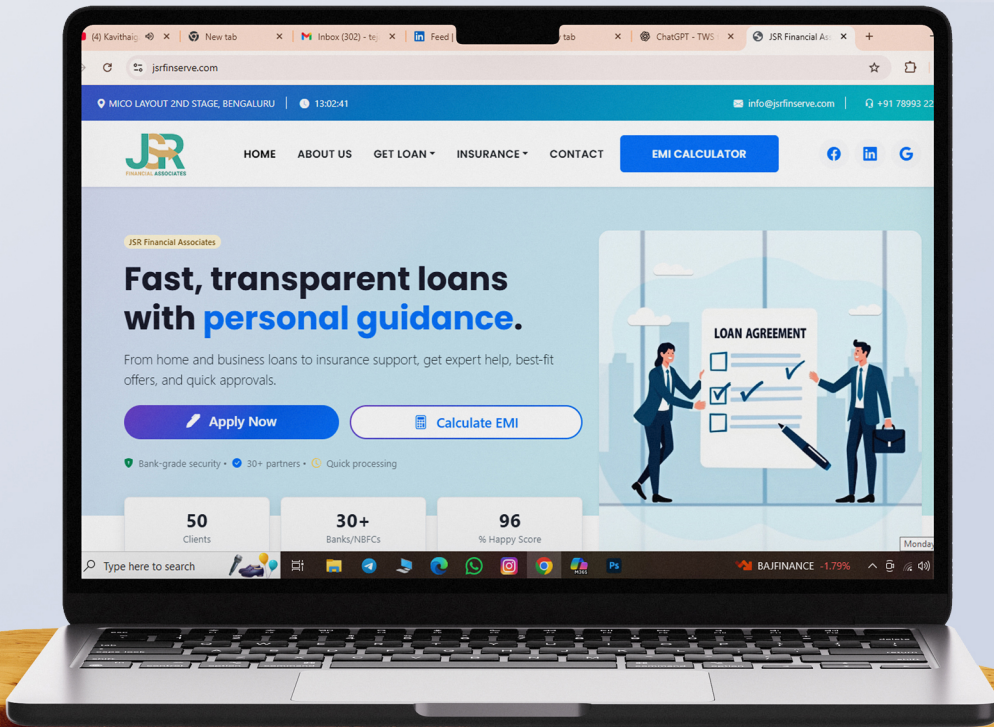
(4) Kavithaig × New tab × Inbox (302) - te × Feed | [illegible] tab × ChatGPT - TWS × JSR Financial As ×

jsrfinserve.com

MICO LAYOUT 2ND STAGE, BENGALURU | 13:02:41

info@jsrfinserve.com | +91 78993 22

JSR
FINANCIAL ASSOCIATES

HOME ABOUT US GET LOAN INSURANCE CONTACT EMI CALCULATOR

JSR Financial Associates

Fast, transparent loans with personal guidance.

From home and business loans to insurance support, get expert help, best-fit offers, and quick approvals.

Apply Now

Calculate EMI

Bank-grade security • 30+ partners • Quick processing

LOAN AGREEMENT

50
Clients

30+
Banks/NBFCs

96
% Happy Score

Type here to search

BAJFINANCE -1.79%

Monday